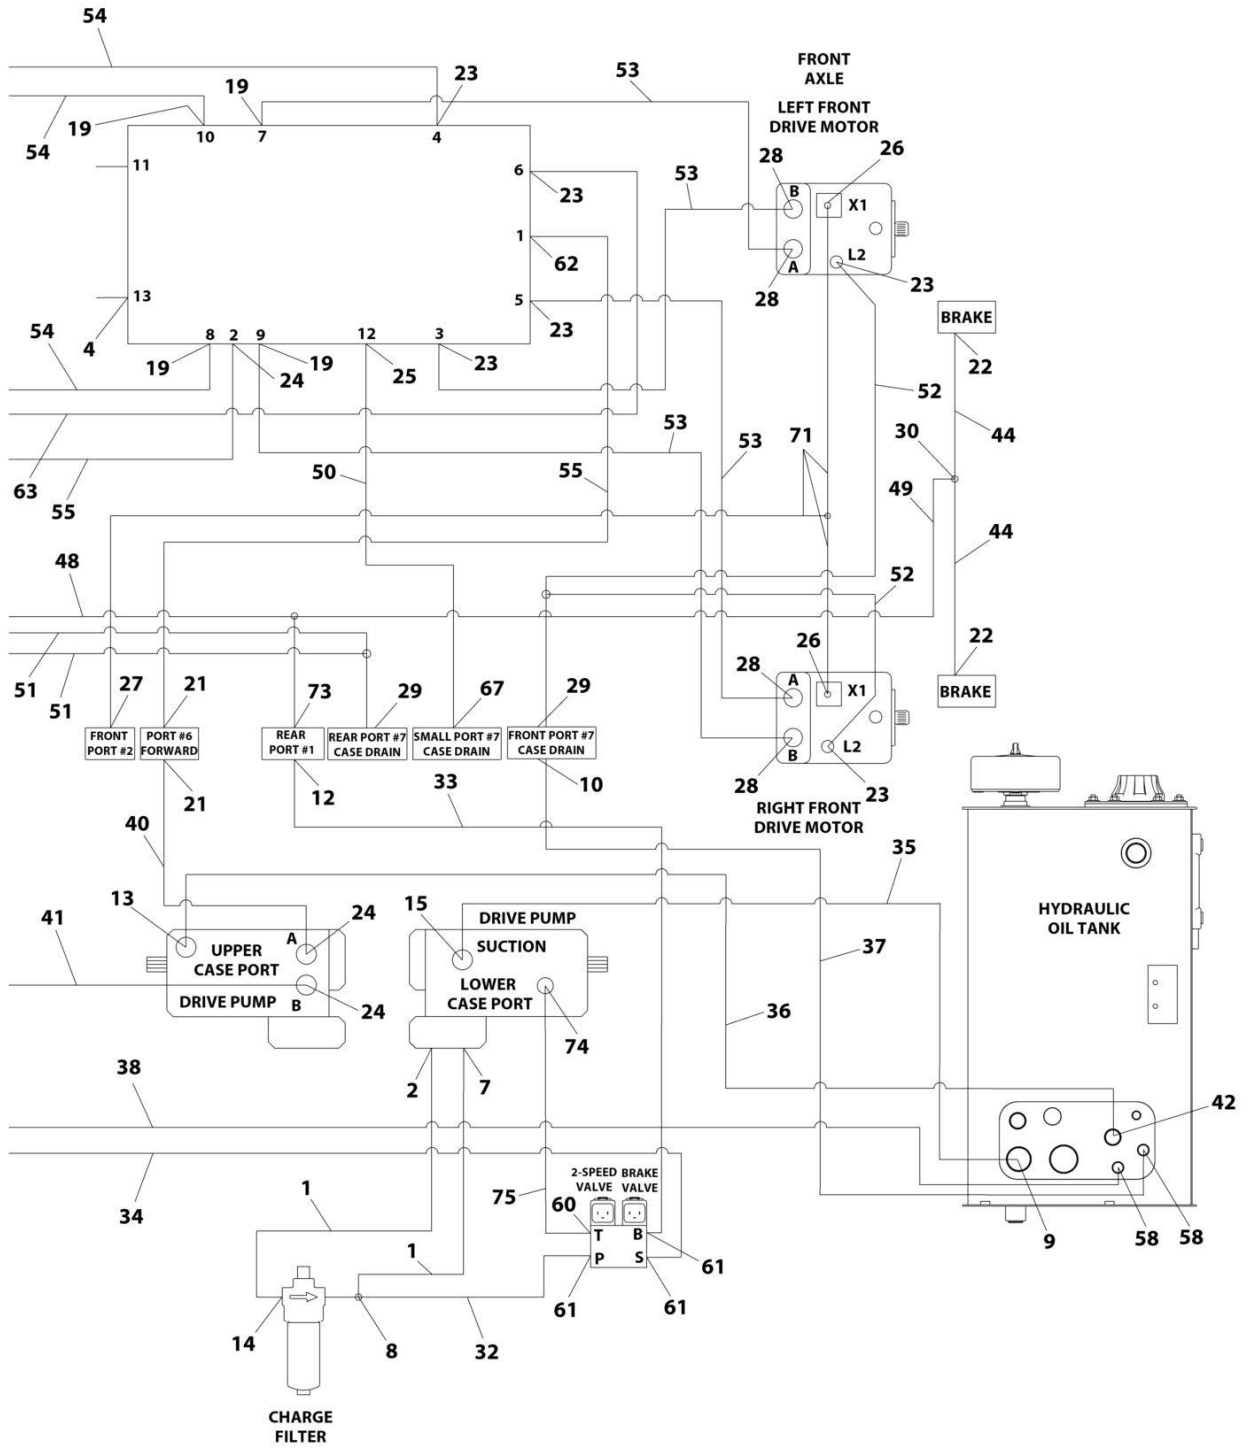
54
54
19
19
10
7
23
4
53
FRONT AXLE
LEFT FRONT DRIVE MOTOR
11
6
23
53
28
B
26
X1
1
62
A
L2
23
28
13
4
5
23
BRAKE
22
54
8
2
9
12
3
19
24
19
25
23
52
53
53
71
30
44
63
55
50
55
49
44
48
52
26
22
28
A
X1
51
51
27
21
73
29
67
29
FRONT PORT #2
PORT #6 FORWARD
REAR PORT #1
REAR PORT #7 CASE DRAIN
SMALL PORT #7 CASE DRAIN
FRONT PORT #7 CASE DRAIN
B
L2
BRAKE
28
23
RIGHT FRONT DRIVE MOTOR
21
12
33
10
40
35
13
24
15
DRIVE PUMP
41
A
UPPER CASE PORT
SUCTION
37
HYDRAULIC OIL TANK
DRIVE PUMP
B
24
LOWER CASE PORT
74
36
2
7
38
42
34
1
75
2-SPEED VALVE
BRAKE VALVE
60
T
B
P
S
9
58
58
1
61
61
61
14
8
32
CHARGE FILTER